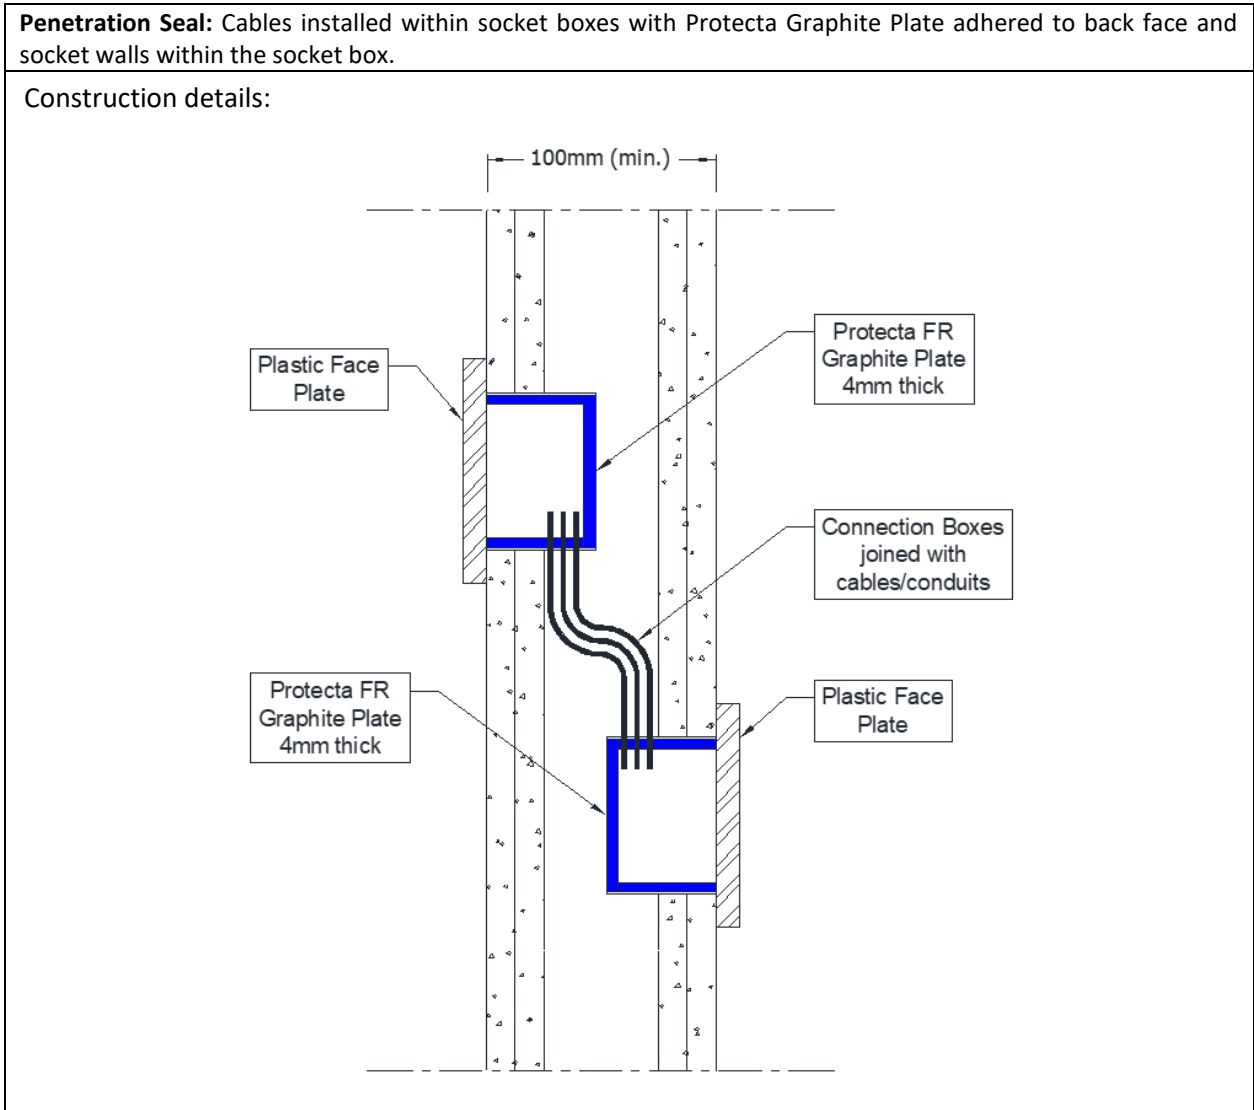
**Penetration Seal:** Cables installed within socket boxes with Protecta Graphite Plate adhered to back face and socket walls within the socket box.

Construction details:

100mm (min.)

Plastic Face Plate

Protecta FR Graphite Plate 4mm thick

Connection Boxes joined with cables/conduits

Protecta FR Graphite Plate 4mm thick

Plastic Face Plate